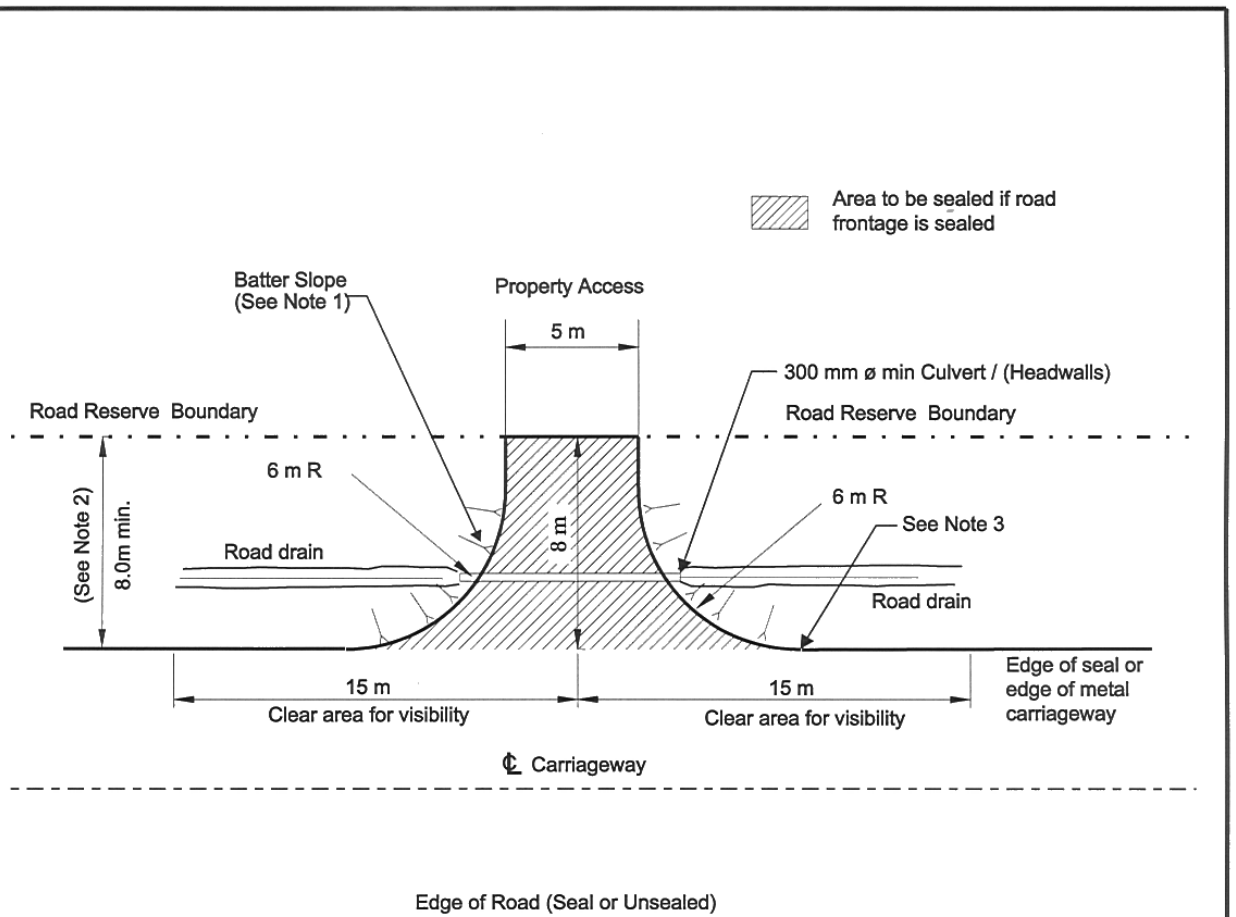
Area to be sealed if road frontage is sealed

Batter Slope (See Note 1)

Property Access

5 m

300 mm ø min Culvert / (Headwalls)

Road Reserve Boundary

Road Reserve Boundary

(See Note 2)

8.0m min.

6 m R

8 m

6 m R

See Note 3

Road drain

Road drain

15 m

Clear area for visibility

15 m

Clear area for visibility

Edge of seal or edge of metal carriageway

℄ Carriageway

Edge of Road (Seal or Unsealed)